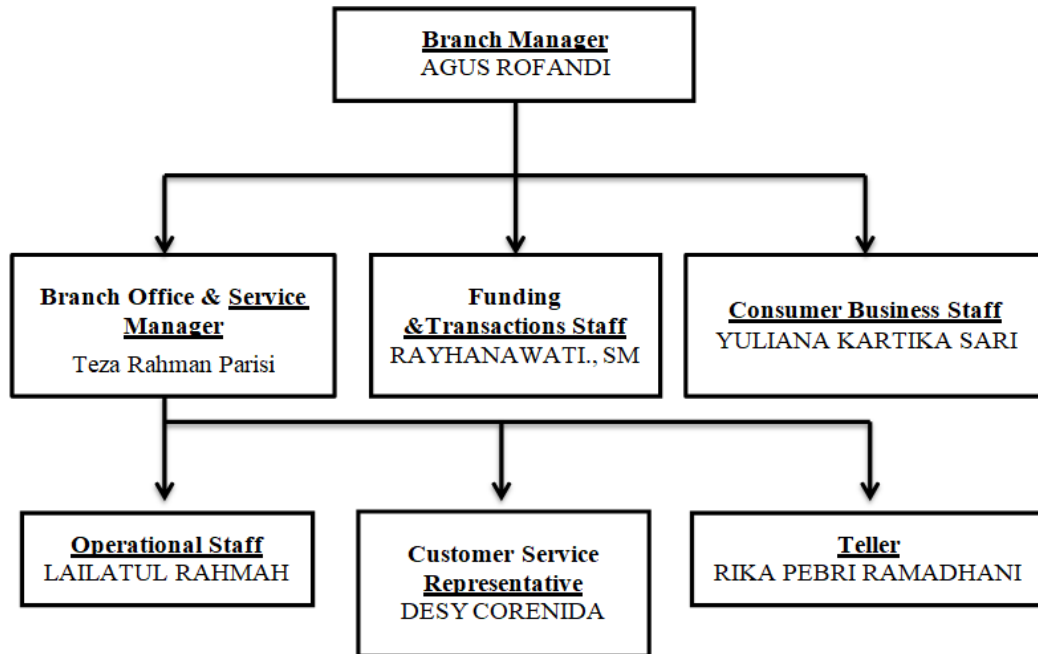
Branch Manager
AGUS ROFANDI

Branch Office & Service Manager
Teza Rahman Parisi

Funding &Transactions Staff
RAYHANAWATI., SM

Consumer Business Staff
YULIANA KARTIKA SARI

Operational Staff
LAILATUL RAHMAH

Customer Service Representative
DESY CORENIDA

Teller
RIKA PEBRI RAMADHANI